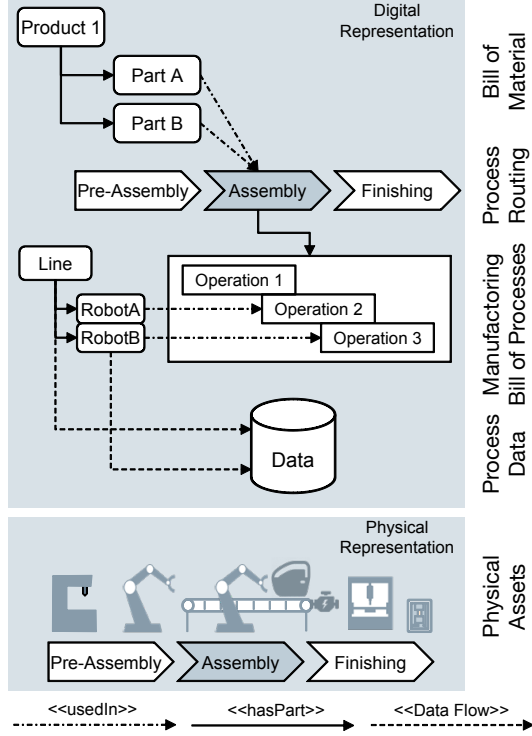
Digital Representation

Product 1

Part A

Part B

Pre-Assembly

Assembly

Finishing

Line

RobotA

RobotB

Operation 1

Operation 2

Operation 3

Data

Bill of Material

Process Routing

Manufactoring Bill of Processes

Process Data

Physical Representation

Pre-Assembly

Assembly

Finishing

Physical Assets

<<usedIn>>

<<hasPart>>

<<Data Flow>>